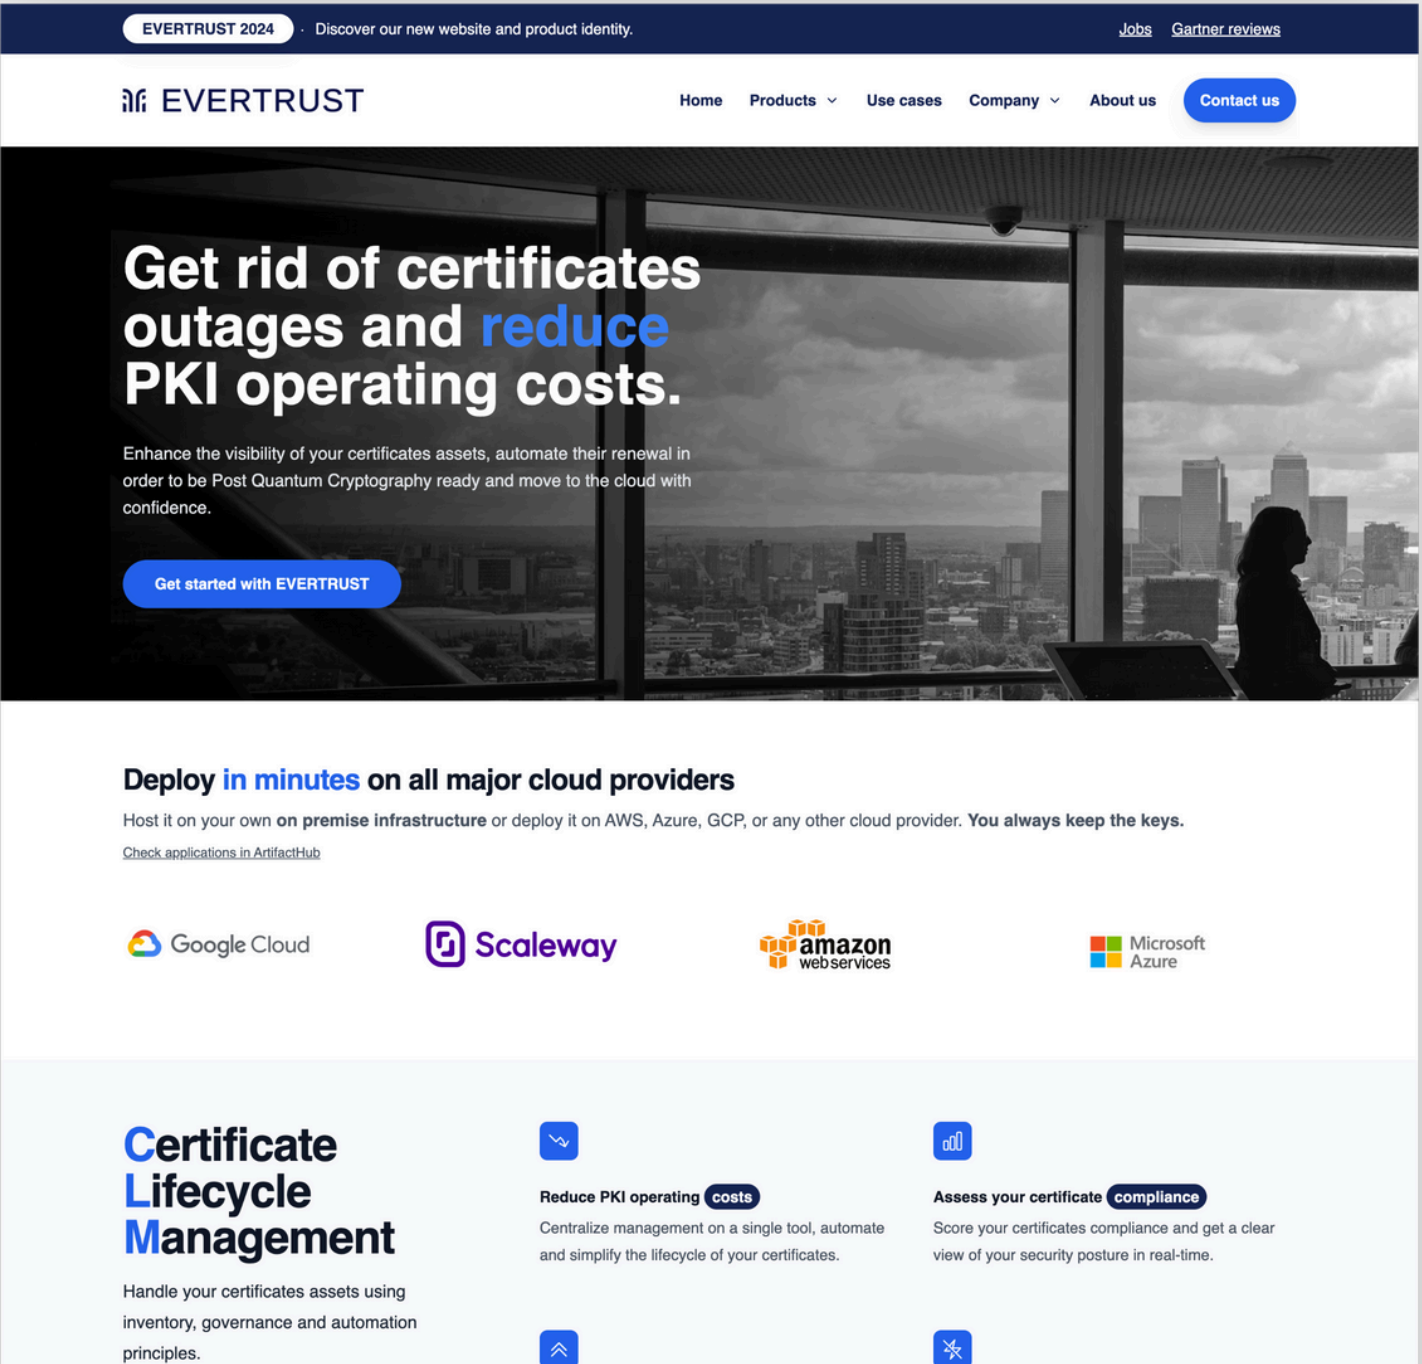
EVERTRUST 2024 · Discover our new website and product identity.

Jobs Gartner reviews

EVERTRUST

Home Products Use cases Company About us Contact us

Get rid of certificates outages and reduce PKI operating costs.

Enhance the visibility of your certificates assets, automate their renewal in order to be Post Quantum Cryptography ready and move to the cloud with confidence.

Get started with EVERTRUST

Deploy in minutes on all major cloud providers

Host it on your own on premise infrastructure or deploy it on AWS, Azure, GCP, or any other cloud provider. You always keep the keys.

Check applications in ArtifactHub

Google Cloud

Scaleway

amazon web services

Microsoft Azure

Certificate Lifecycle Management

Handle your certificates assets using inventory, governance and automation principles.

Reduce PKI operating costs

Centralize management on a single tool, automate and simplify the lifecycle of your certificates.

Assess your certificate compliance

Score your certificates compliance and get a clear view of your security posture in real-time.